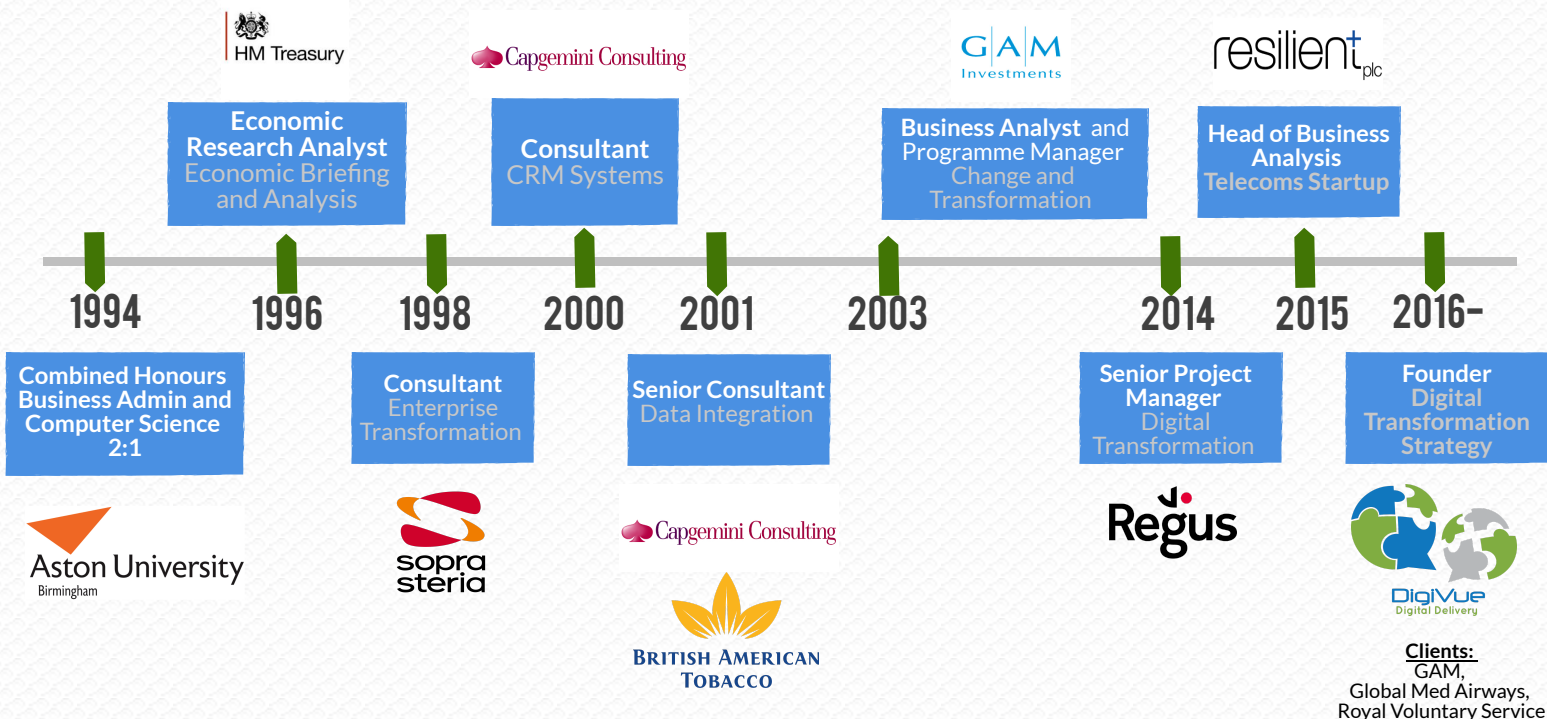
HM Treasury

Capgemini Consulting

GAM Investments

resilient plc

Economic Research Analyst
Economic Briefing and Analysis

Consultant
CRM Systems

Business Analyst and Programme Manager
Change and Transformation

Head of Business Analysis
Telecoms Startup

1994

1996

1998

2000

2001

2003

2014

2015

2016–

Combined Honours Business Admin and Computer Science 2:1

Consultant
Enterprise Transformation

Senior Consultant
Data Integration

Senior Project Manager
Digital Transformation

Founder
Digital Transformation Strategy

Aston University
Birmingham

sopra steria

Capgemini Consulting

BRITISH AMERICAN TOBACCO

Regus

DigiVue
Digital Delivery

Clients:
GAM,
Global Med Airways,
Royal Voluntary Service